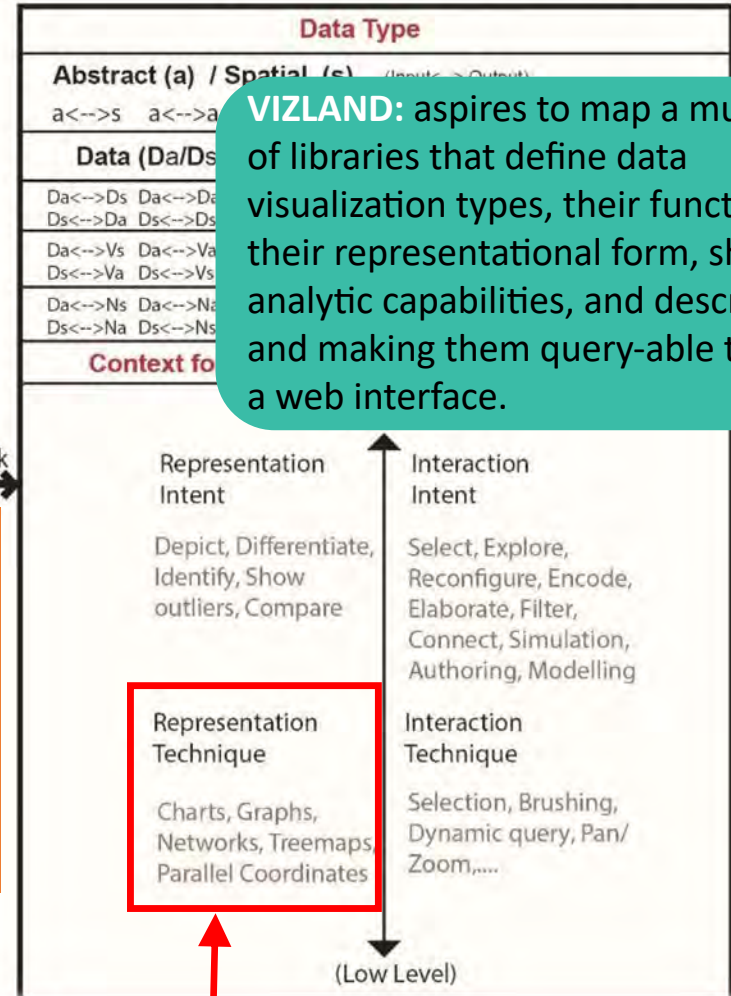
Data Type

Abstract (a) / Spatial (s) (Input<-->Output)

a<-->s a<-->a

Data (Da/Ds

Da<-->Ds Da<-->Da
Ds<-->Da Ds<-->Ds

Da<-->Vs Da<-->Va
Ds<-->Va Ds<-->Vs

Da<-->Ns Da<-->Na
Ds<-->Na Ds<-->Ns

Context fo

VIZLAND: aspires to map a mu of libraries that define data visualization types, their funct their representational form, sh analytic capabilities, and descr and making them query-able t a web interface.

Representation Intent

Depict, Differentiate, Identify, Show outliers, Compare

Interaction Intent

Select, Explore, Reconfigure, Encode, Elaborate, Filter, Connect, Simulation, Authoring, Modelling

Representation Technique

Charts, Graphs, Networks, Treemaps, Parallel Coordinates

Interaction Technique

Selection, Brushing, Dynamic query, Pan/ Zoom,....

(Low Level)